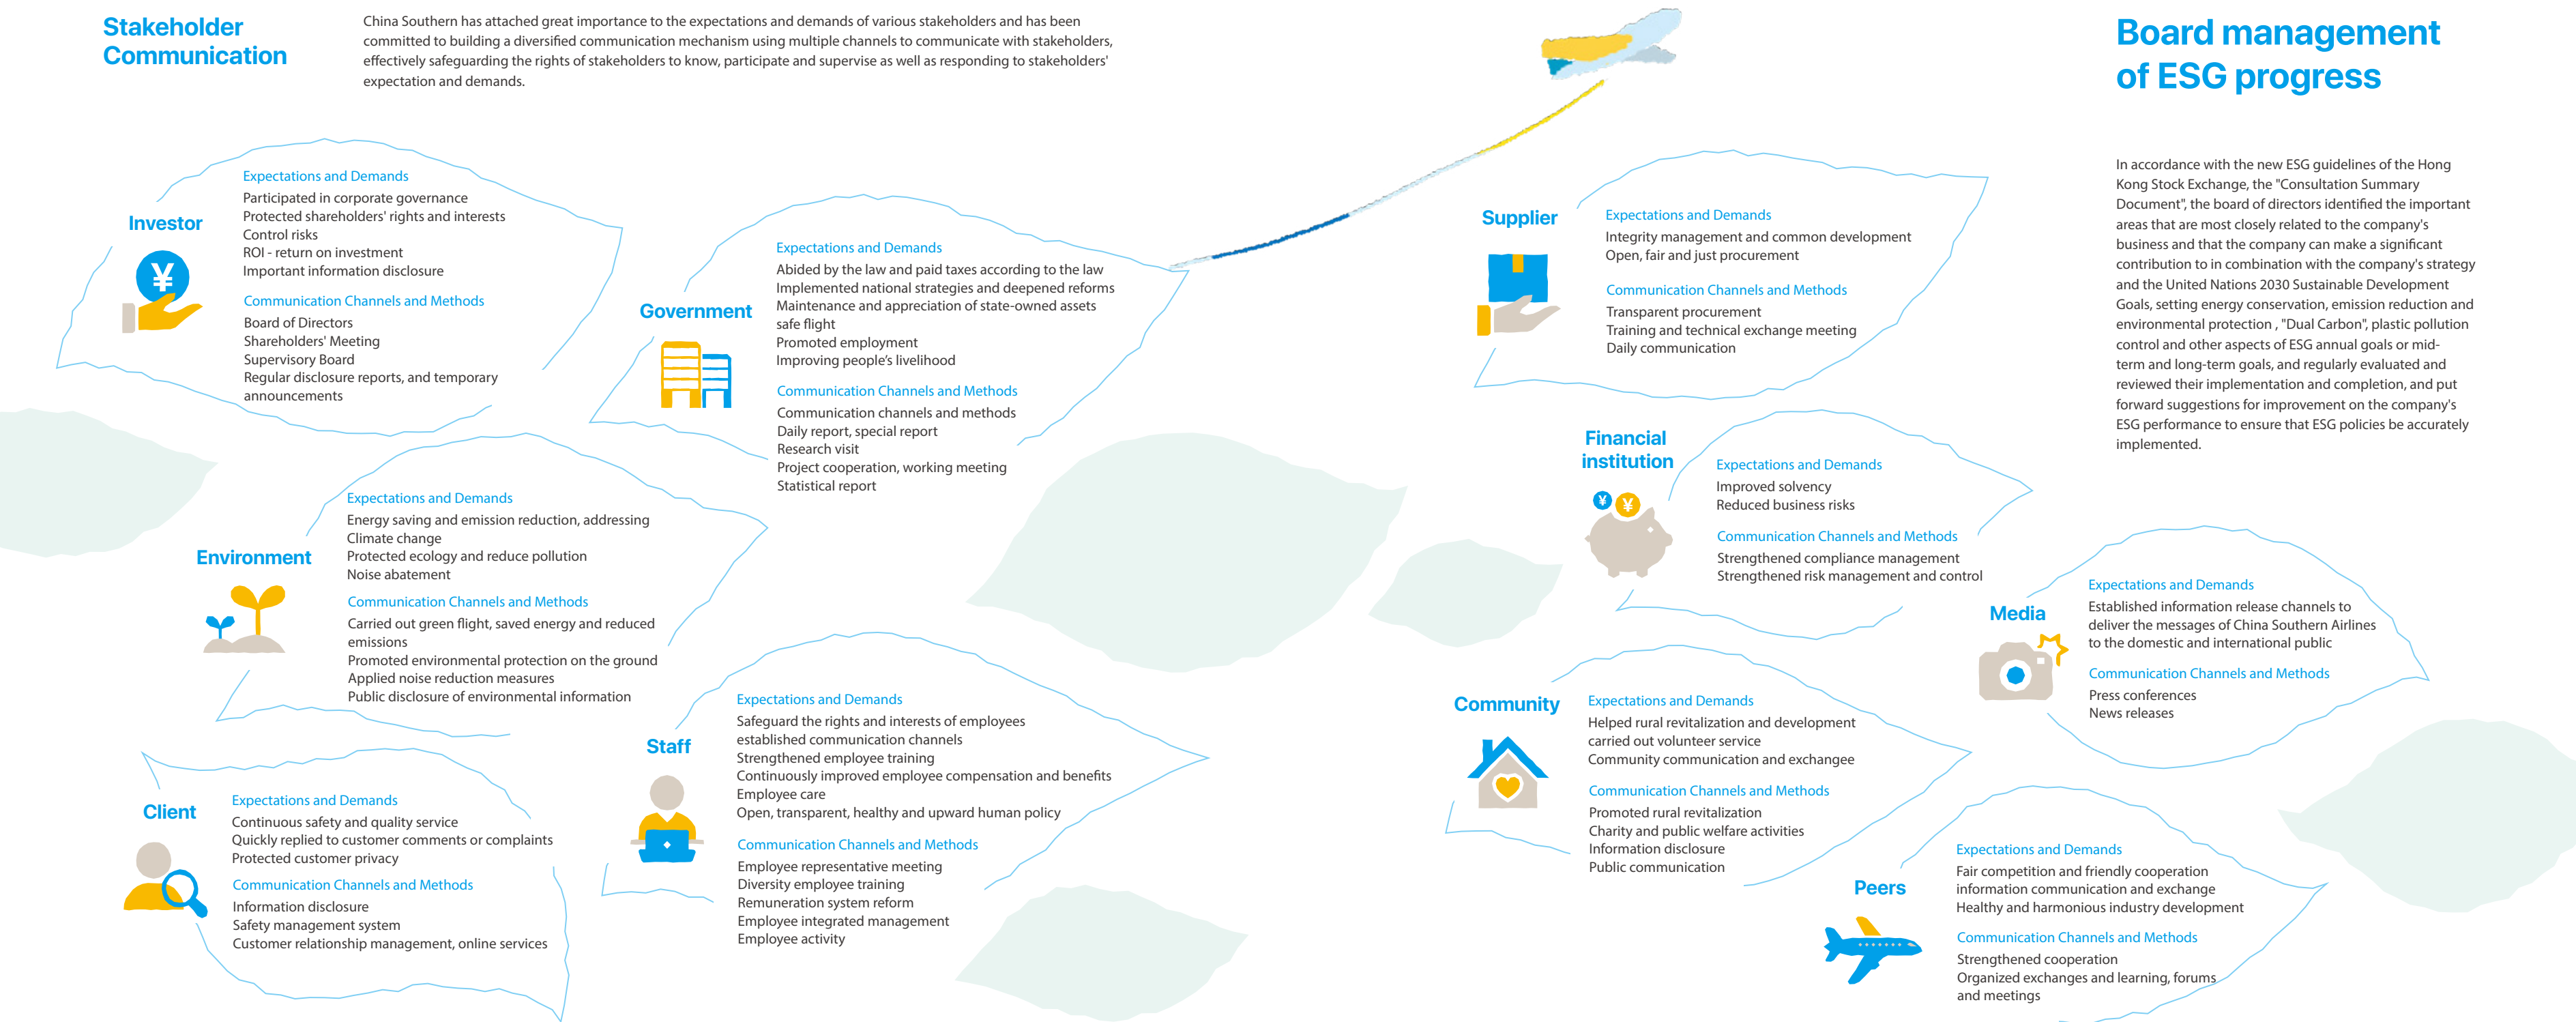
Stakeholder Communication

China Southern has attached great importance to the expectations and demands of various stakeholders and has been committed to building a diversified communication mechanism using multiple channels to communicate with stakeholders, effectively safeguarding the rights of stakeholders to know, participate and supervise as well as responding to stakeholders' expectation and demands.

Investor

Expectations and Demands
Participated in corporate governance
Protected shareholders' rights and interests
Control risks
ROI - return on investment
Important information disclosure

Communication Channels and Methods
Board of Directors
Shareholders' Meeting
Supervisory Board
Regular disclosure reports, and temporary announcements

Government

Expectations and Demands
Abided by the law and paid taxes according to the law
Implemented national strategies and deepened reforms
Maintenance and appreciation of state-owned assets
safe flight
Promoted employment
Improving people's livelihood

Communication Channels and Methods
Communication channels and methods
Daily report, special report
Research visit
Project cooperation, working meeting
Statistical report

Environment

Expectations and Demands
Energy saving and emission reduction, addressing Climate change
Protected ecology and reduce pollution
Noise abatement

Communication Channels and Methods
Carried out green flight, saved energy and reduced emissions
Promoted environmental protection on the ground
Applied noise reduction measures
Public disclosure of environmental information

Staff

Expectations and Demands
Safeguard the rights and interests of employees established communication channels
Strengthened employee training
Continuously improved employee compensation and benefits
Employee care
Open, transparent, healthy and upward human policy

Communication Channels and Methods
Employee representative meeting
Diversity employee training
Remuneration system reform
Employee integrated management
Employee activity

Client

Expectations and Demands
Continuous safety and quality service
Quickly replied to customer comments or complaints
Protected customer privacy

Communication Channels and Methods
Information disclosure
Safety management system
Customer relationship management, online services

Supplier

Expectations and Demands
Integrity management and common development
Open, fair and just procurement

Communication Channels and Methods
Transparent procurement
Training and technical exchange meeting
Daily communication

Financial institution

Expectations and Demands
Improved solvency
Reduced business risks

Communication Channels and Methods
Strengthened compliance management
Strengthened risk management and control

Media

Expectations and Demands
Established information release channels to deliver the messages of China Southern Airlines to the domestic and international public

Communication Channels and Methods
Press conferences
News releases

Community

Expectations and Demands
Helped rural revitalization and development carried out volunteer service
Community communication and exchangee

Communication Channels and Methods
Promoted rural revitalization
Charity and public welfare activities
Information disclosure
Public communication

Peers

Expectations and Demands
Fair competition and friendly cooperation information communication and exchange
Healthy and harmonious industry development

Communication Channels and Methods
Strengthened cooperation
Organized exchanges and learning, forums and meetings

Board management of ESG progress

In accordance with the new ESG guidelines of the Hong Kong Stock Exchange, the "Consultation Summary Document", the board of directors identified the important areas that are most closely related to the company's business and that the company can make a significant contribution to in combination with the company's strategy and the United Nations 2030 Sustainable Development Goals, setting energy conservation, emission reduction and environmental protection , "Dual Carbon", plastic pollution control and other aspects of ESG annual goals or mid-term and long-term goals, and regularly evaluated and reviewed their implementation and completion, and put forward suggestions for improvement on the company's ESG performance to ensure that ESG policies be accurately implemented.